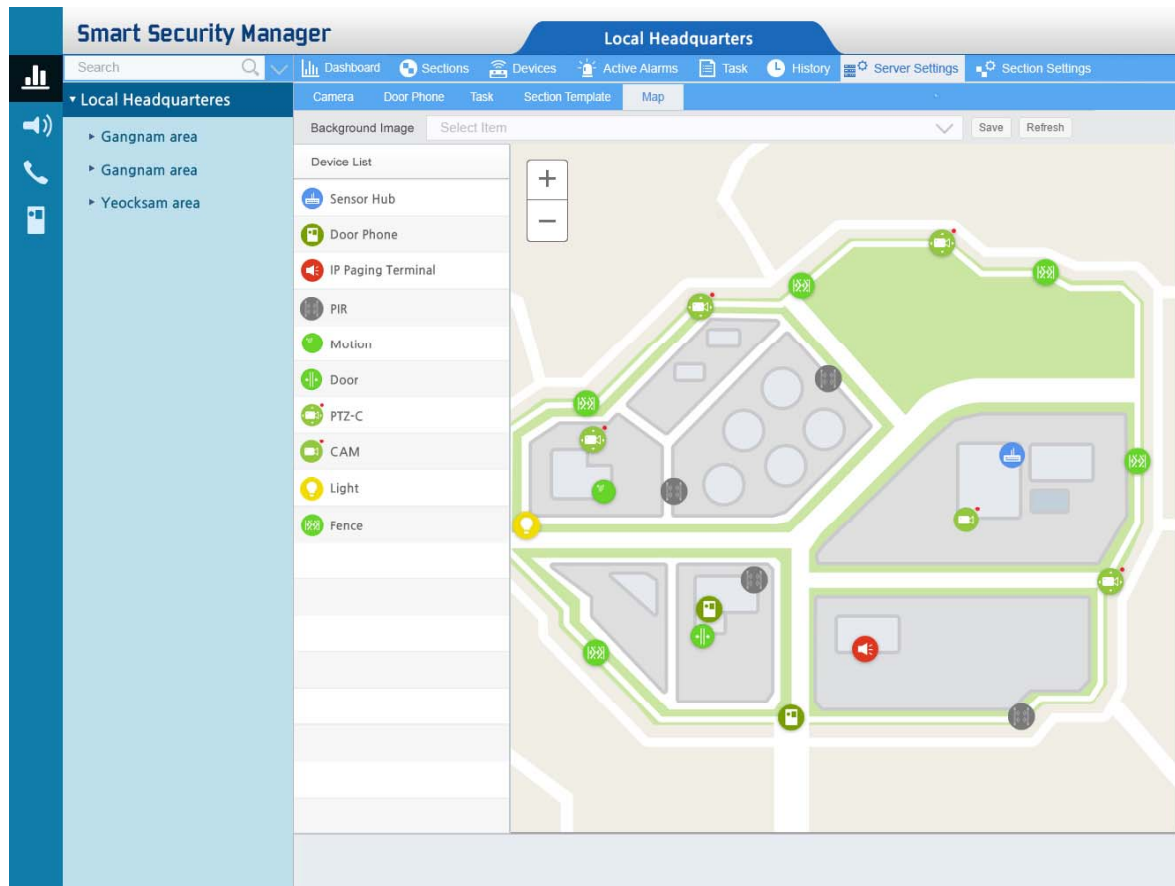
Smart Security Manager

Local Headquarters

Search

Dashboard Sections Devices Active Alarms Task History Server Settings Section Settings

▾ Local Headquarteres

▸ Gangnam area

▸ Gangnam area

▸ Yeocksam area

Camera Door Phone Task Section Template Map

Background Image Select Item Save Refresh

Device List

Sensor Hub

Door Phone

IP Paging Terminal

PIR

Motion

Door

PTZ-C

CAM

Light

Fence

+

−